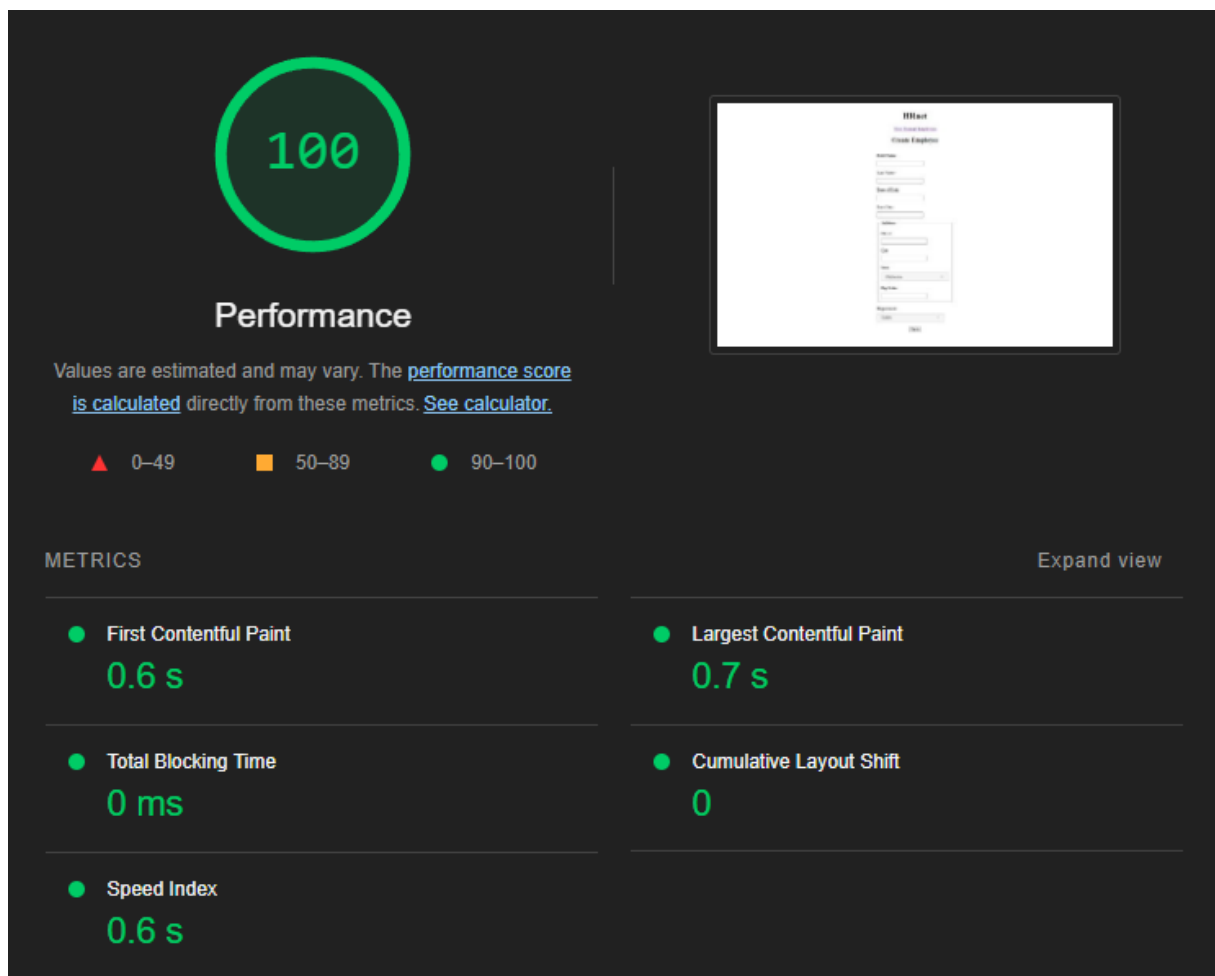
100

Performance

Values are estimated and may vary. The performance score is calculated directly from these metrics. See calculator.

0–49 50–89 90–100

HRnet

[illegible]

Create Employee

METRICS

Expand view

First Contentful Paint
0.6 s

Largest Contentful Paint
0.7 s

Total Blocking Time
0 ms

Cumulative Layout Shift
0

Speed Index
0.6 s